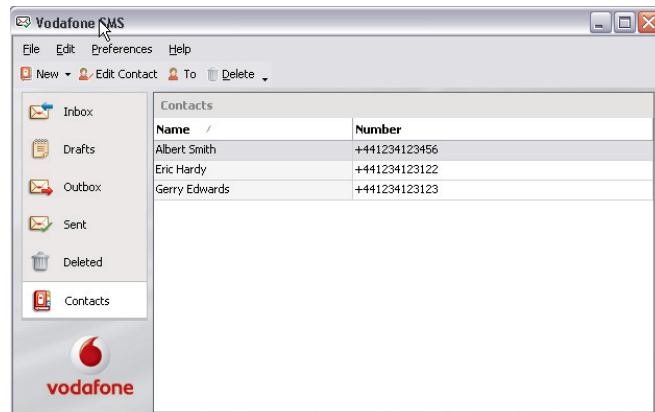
Vodafone SMS

File Edit Preferences Help

New Edit Contact To Delete

Inbox
Drafts
Outbox
Sent
Deleted
Contacts

vodafone

Contacts

| Name | Number |
|---|---|
| Albert Smith | +441234123456 |
| Eric Hardy | +441234123122 |
| Gerry Edwards | +441234123123 |